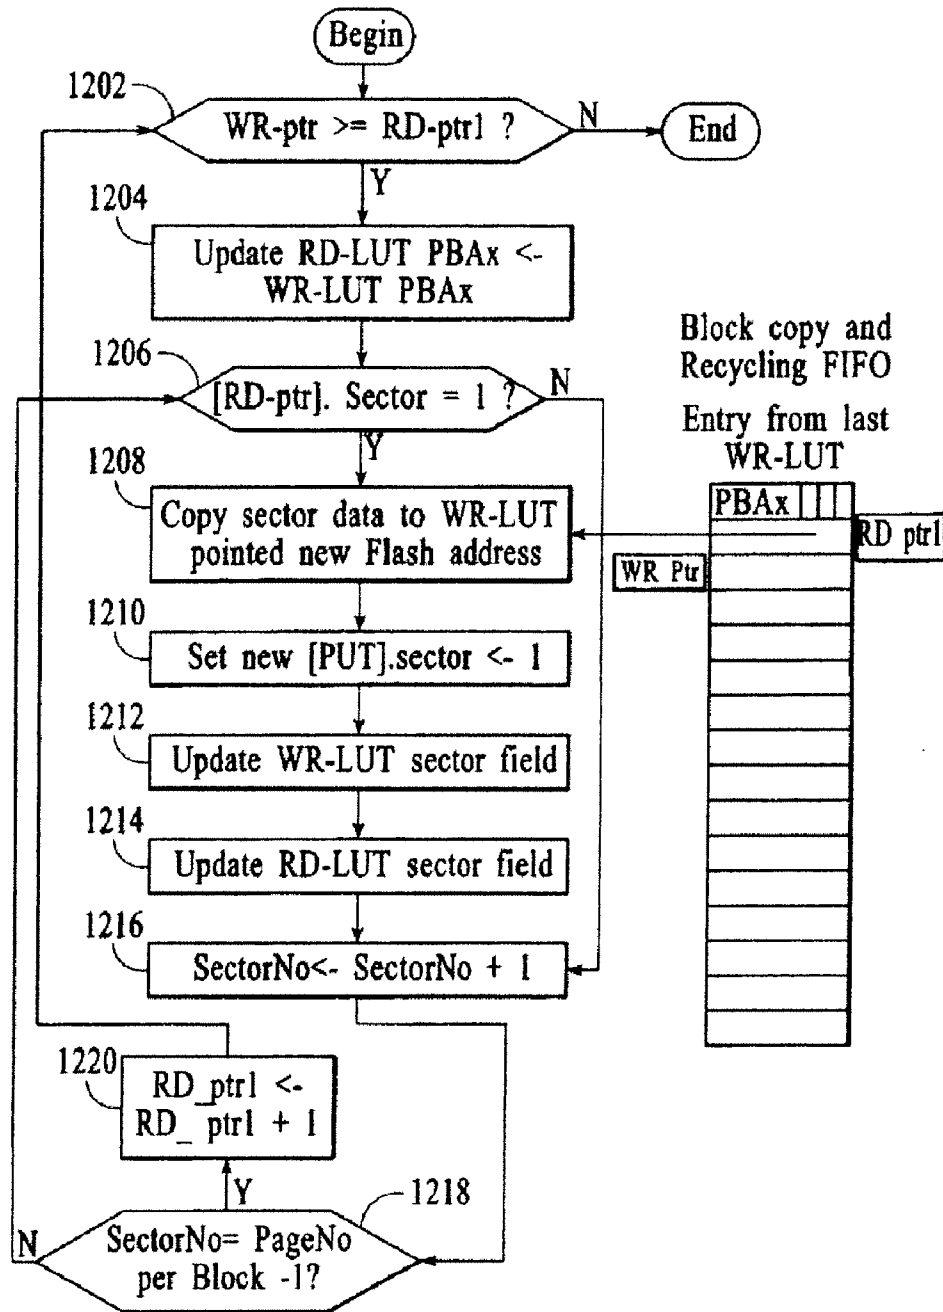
Begin

1202

WR-ptr >= RD-ptr1 ?

N

End

Y

1204

Update RD-LUT PBAx <- WR-LUT PBAx

1206

[RD-ptr]. Sector = 1 ?

N

Y

Block copy and Recycling FIFO

Entry from last WR-LUT

1208

Copy sector data to WR-LUT pointed new Flash address

PBAx

RD ptr1

WR Ptr

1210

Set new [PUT].sector <- 1

1212

Update WR-LUT sector field

1214

Update RD-LUT sector field

1216

SectorNo<- SectorNo + 1

1220

RD_ptr1 <- RD_ ptr1 + 1

Y

1218

N

SectorNo= PageNo per Block -1?